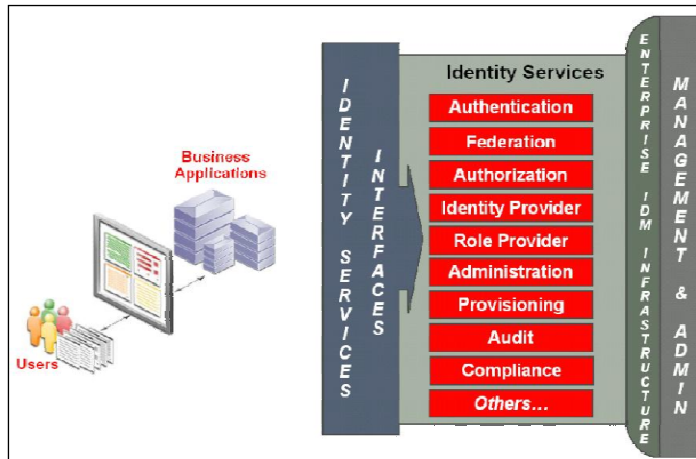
Business Applications

Users

IDENTITY SERVICES

INTERFACES

Identity Services

Authentication

Federation

Authorization

Identity Provider

Role Provider

Administration

Provisioning

Audit

Compliance

Others…

ENTERPRISE IDM INFRASTRUCTURE

MANAGEMENT & ADMIN